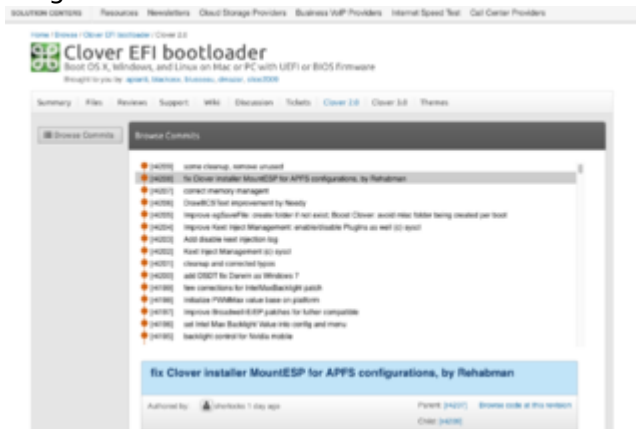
SOLUTION CENTERS Resources Newsletters Cloud Storage Providers Business VoIP Providers Internet Speed Test Call Center Providers

Home / Browse / Clover EFI bootloader / Clover 2.0

Clover EFI bootloader

Boot OS X, Windows, and Linux on Mac or PC with UEFI or BIOS firmware

Brought to you by: apianti, blackosx, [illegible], dmazar, slice2009

Summary | Files | Reviews | Support | Wiki | Discussion | Tickets | Clover 2.0 | Clover 3.0 | Themes

Browse Commits

Browse Commits

[r4209] some cleanup, remove unused
[r4208] fix Clover installer MountESP for APFS configurations, by Rehabman
[r4207] correct memory managent
[r4206] DrawBCS fast improvement by Needy
[r4205] improve egSaveFile: create folder if not exist; Boot Clover: avoid misc folder being created per boot
[r4204] improve Kext Inject Management: enable/disable Plugins as well (c) syscl
[r4203] Add disable kext injection log
[r4202] Kext Inject Management (c) syscl
[r4201] cleanup and corrected typos
[r4200] add OSDT fix Darwin as Windows 7
[r4199] few corrections for IntelMaxBacklight patch
[r4198] initialize PWMMax value base on platform
[r4197] improve Broadwell-E/EP patches for futher compatible
[r4196] set Intel Max Backlight Value into config and menu
[r4195] backlight control for Nvidia mobile

fix Clover installer MountESP for APFS configurations, by Rehabman

Authored by: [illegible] 1 day ago

Parent: [r4207] Browse code at this revision

Child: [r4209]